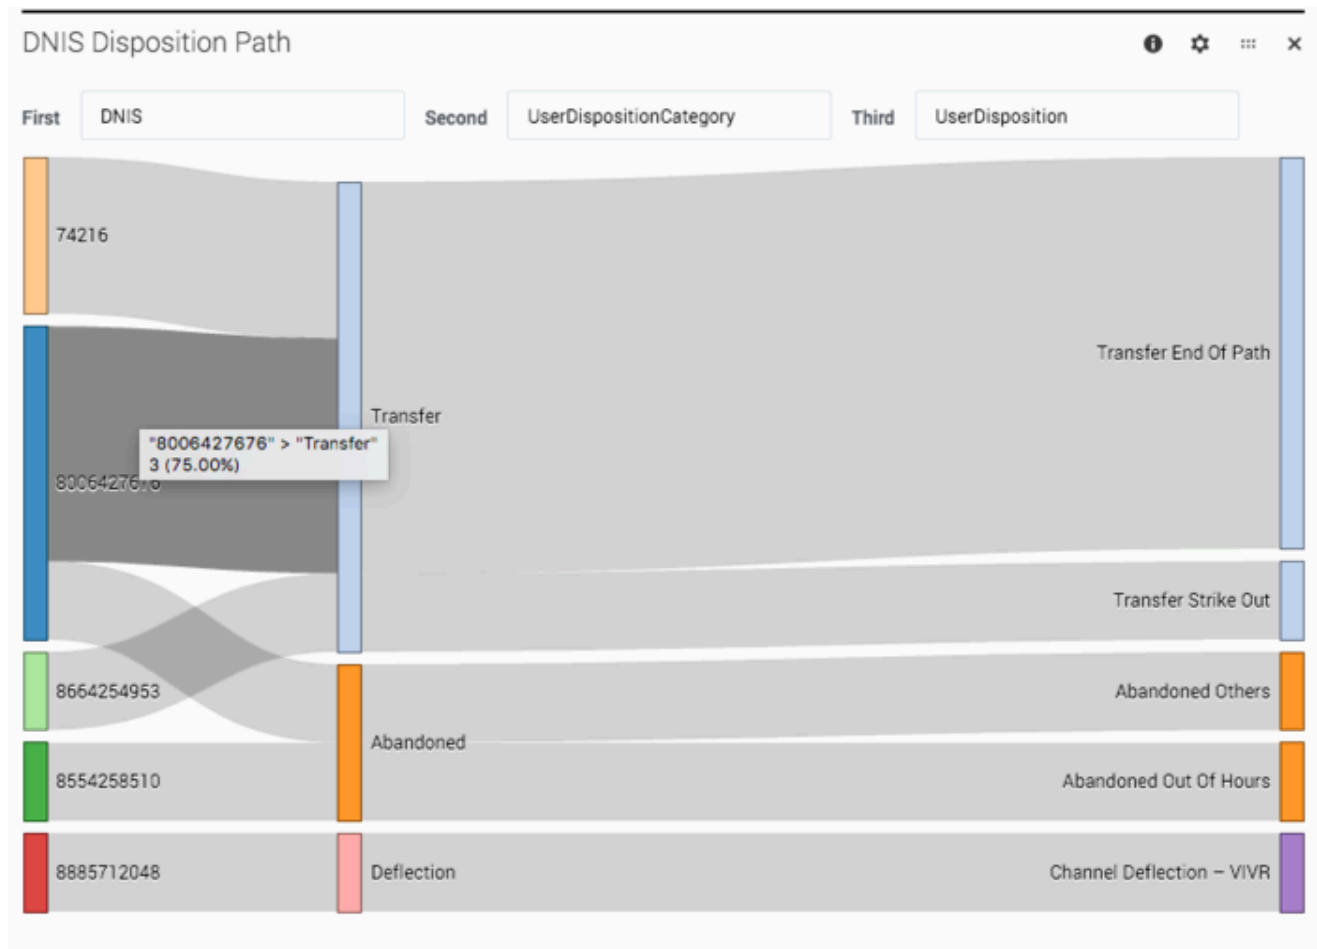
DNIS Disposition Path

First DNIS Second UserDispositionCategory Third UserDisposition

74216

"8006427676" > "Transfer"
3 (75.00%)

80064276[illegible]

8664254953

8554258510

8885712048

Transfer

Abandoned

Deflection

Transfer End Of Path

Transfer Strike Out

Abandoned Others

Abandoned Out Of Hours

Channel Deflection – VIVR